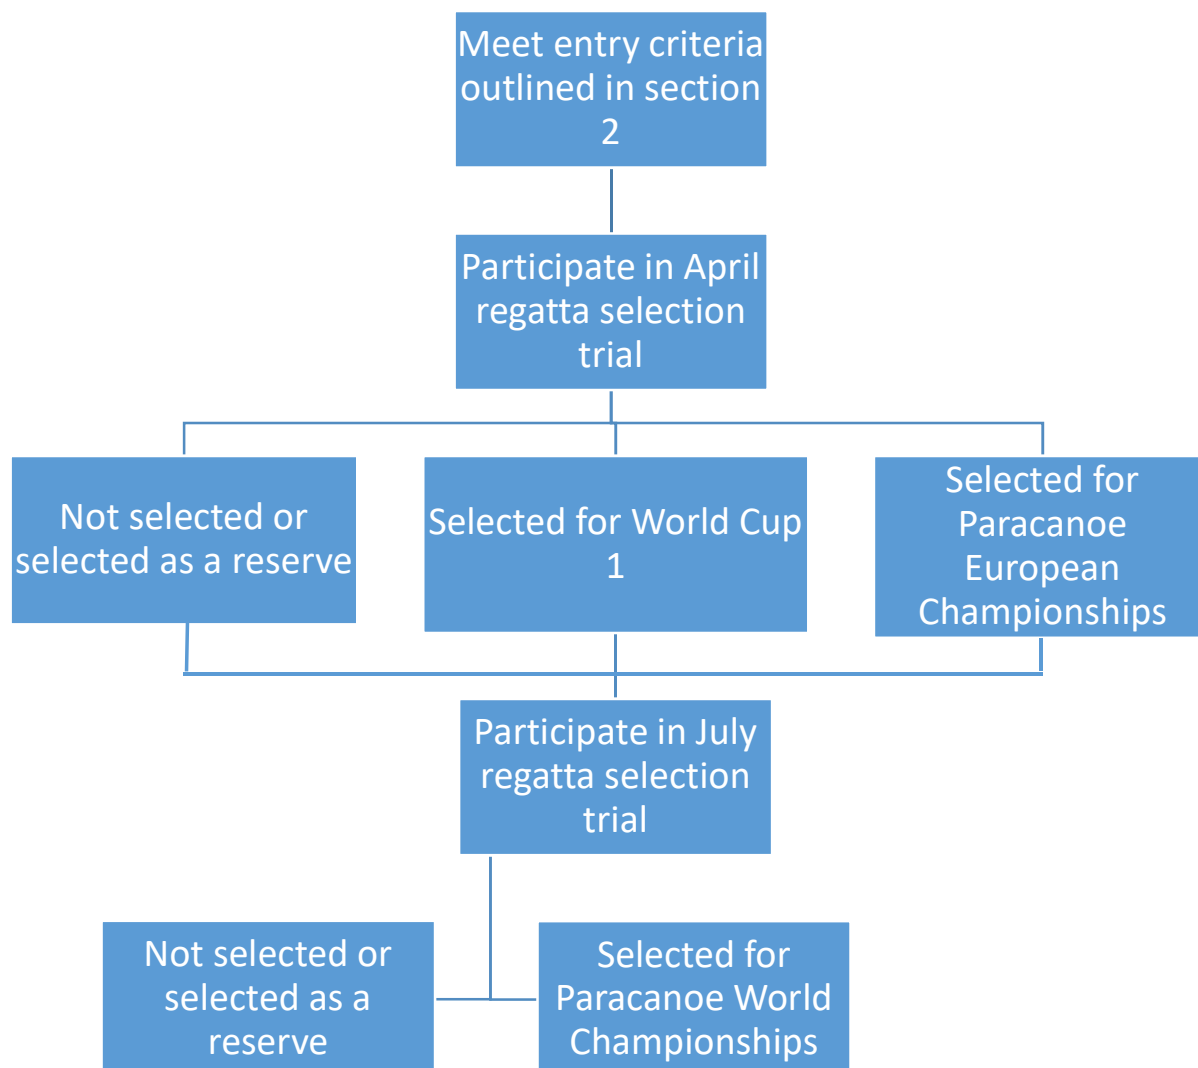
Meet entry criteria outlined in section 2

Participate in April regatta selection trial

Not selected or selected as a reserve

Selected for World Cup 1

Selected for Paracanoe European Championships

Participate in July regatta selection trial

Not selected or selected as a reserve

Selected for Paracanoe World Championships